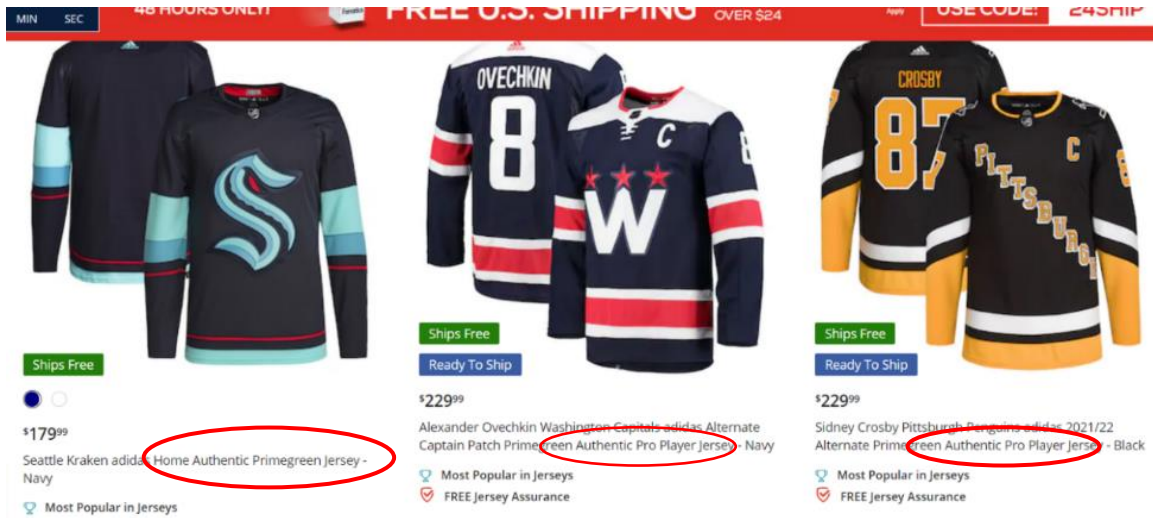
MIN SEC 48 HOURS ONLY! FREE U.S. SHIPPING OVER \$24 USE CODE: 24SHIP

Ships Free

\$179^{99}

Seattle Kraken adidas Home Authentic Primegreen Jersey - Navy

Most Popular in Jerseys

OVECHKIN 8

Ships Free

Ready To Ship

\$229^{99}

Alexander Ovechkin Washington Capitals adidas Alternate Captain Patch Primegreen Authentic Pro Player Jersey - Navy

Most Popular in Jerseys

FREE Jersey Assurance

CROSBY 87 PITTSBURGH C

Ships Free

Ready To Ship

\$229^{99}

Sidney Crosby Pittsburgh Penguins adidas 2021/22 Alternate Primegreen Authentic Pro Player Jersey - Black

Most Popular in Jerseys

FREE Jersey Assurance